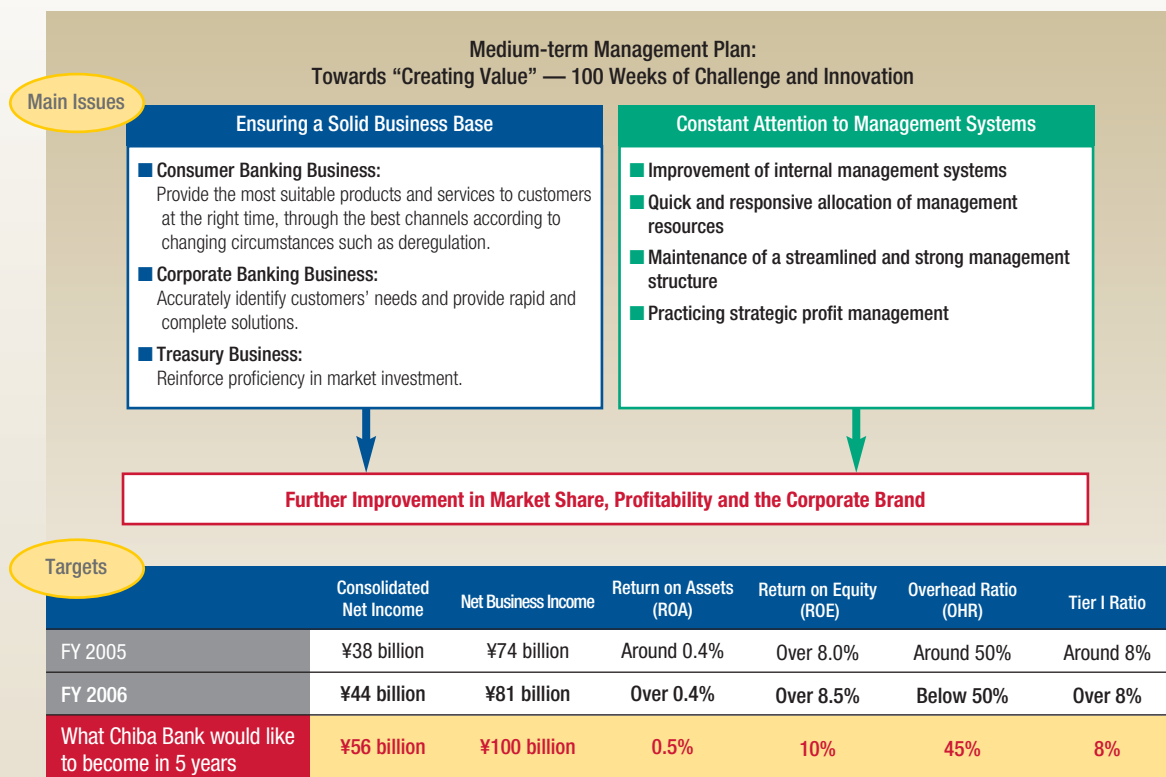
Medium-term Management Plan:
Towards “Creating Value” — 100 Weeks of Challenge and Innovation

Main Issues

Ensuring a Solid Business Base

Consumer Banking Business:
Provide the most suitable products and services to customers at the right time, through the best channels according to changing circumstances such as deregulation.

Corporate Banking Business:
Accurately identify customers’ needs and provide rapid and complete solutions.

Treasury Business:
Reinforce proficiency in market investment.

Constant Attention to Management Systems

Improvement of internal management systems

Quick and responsive allocation of management resources

Maintenance of a streamlined and strong management structure

Practicing strategic profit management

Further Improvement in Market Share, Profitability and the Corporate Brand

Targets

| | Consolidated Net Income | Net Business Income | Return on Assets (ROA) | Return on Equity (ROE) | Overhead Ratio (OHR) | Tier I Ratio |
|---|---|---|---|---|---|---|
| FY 2005 | ¥38 billion | ¥74 billion | Around 0.4% | Over 8.0% | Around 50% | Around 8% |
| FY 2006 | ¥44 billion | ¥81 billion | Over 0.4% | Over 8.5% | Below 50% | Over 8% |
| What Chiba Bank would like to become in 5 years | ¥56 billion | ¥100 billion | 0.5% | 10% | 45% | 8% |